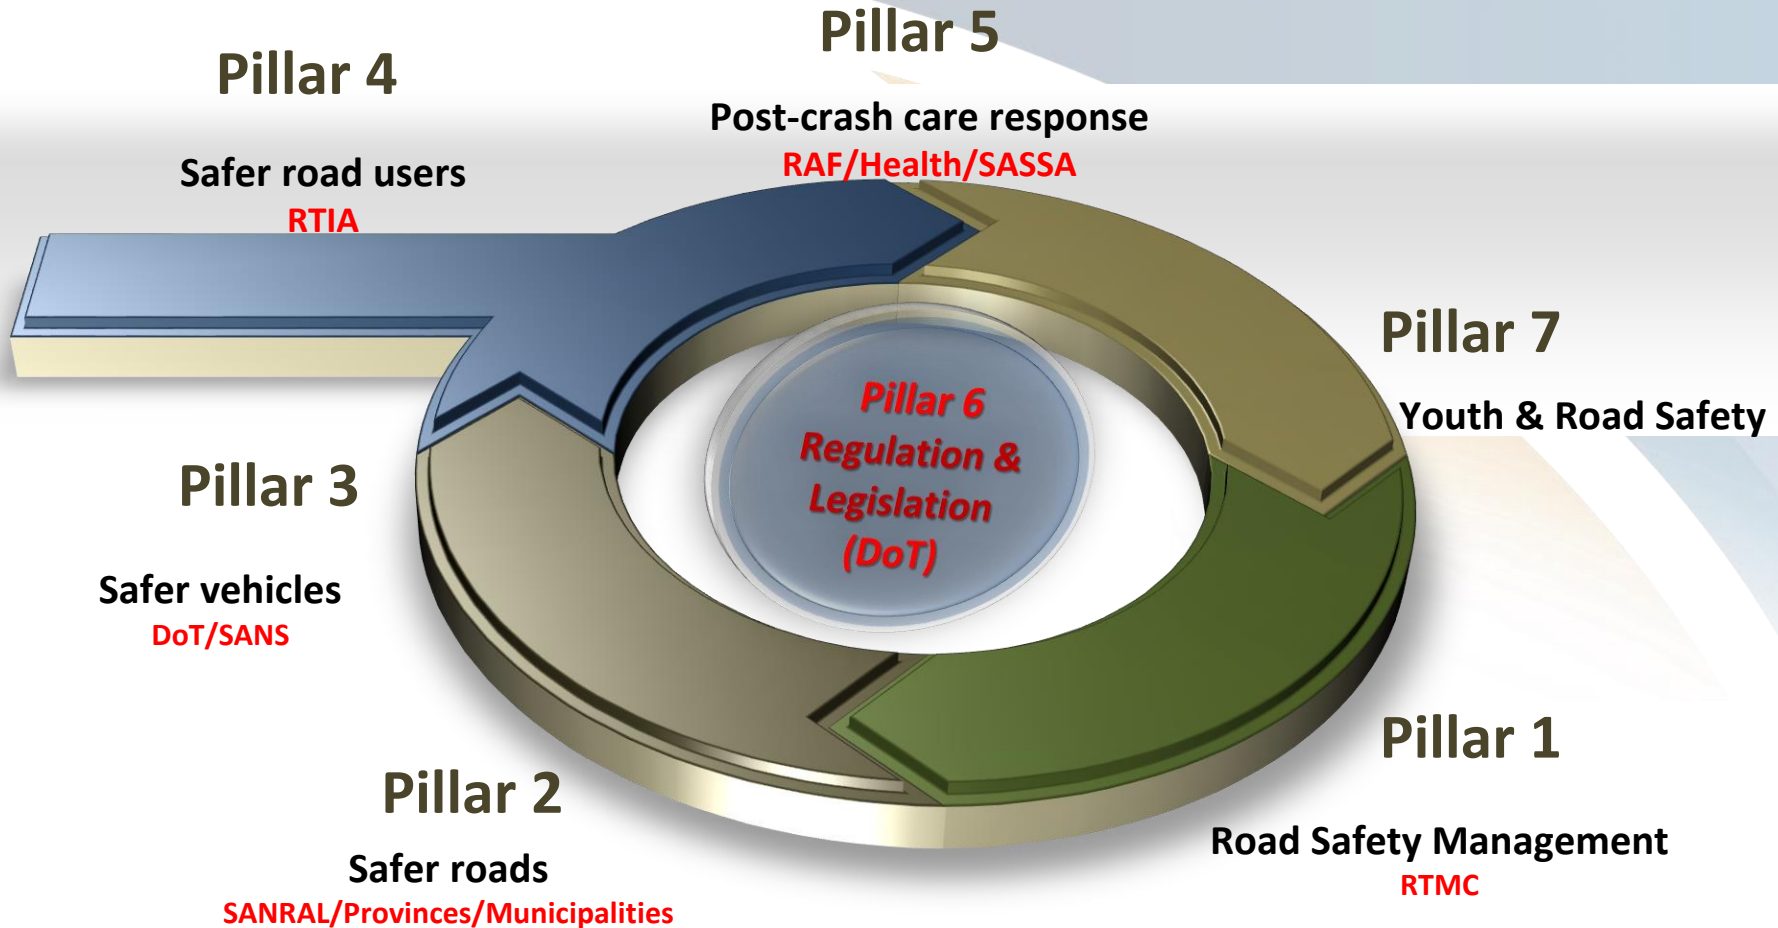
Pillar 5

Post-crash care response

RAF/Health/SASSA

Pillar 4

Safer road users

RTIA

Pillar 7

Youth & Road Safety

Pillar 6

Regulation & Legislation (DoT)

Pillar 3

Safer vehicles

DoT/SANS

Pillar 1

Road Safety Management

RTMC

Pillar 2

Safer roads

SANRAL/Provinces/Municipalities